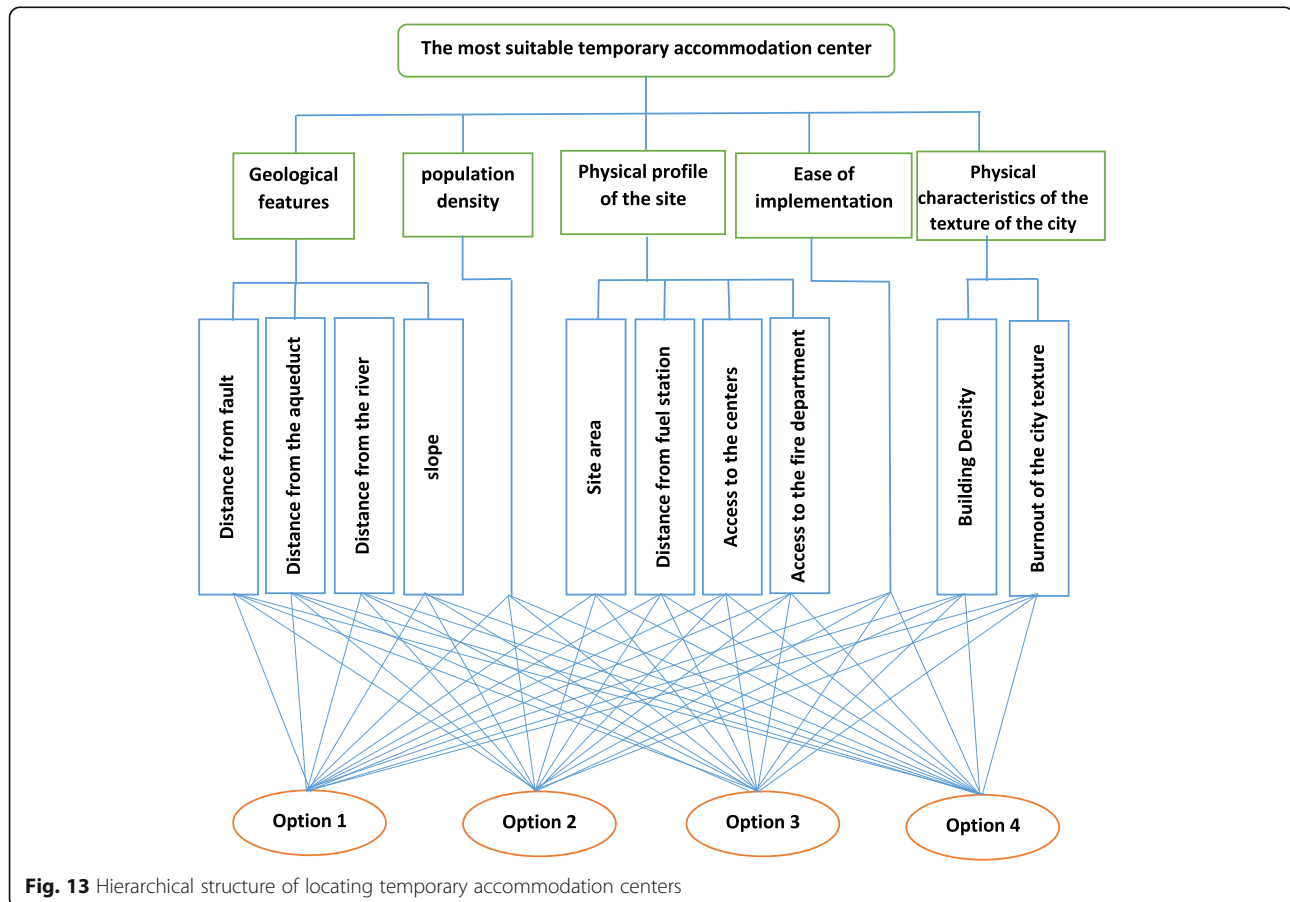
The most suitable temporary accommodation center

Geological features

population density

Physical profile of the site

Ease of implementation

Physical characteristics of the texture of the city

Distance from fault

Distance from the aqueduct

Distance from the river

slope

Site area

Distance from fuel station

Access to the centers

Access to the fire department

Building Density

Burnout of the city texture

Option 1

Option 2

Option 3

Option 4

Fig. 13 Hierarchical structure of locating temporary accommodation centers